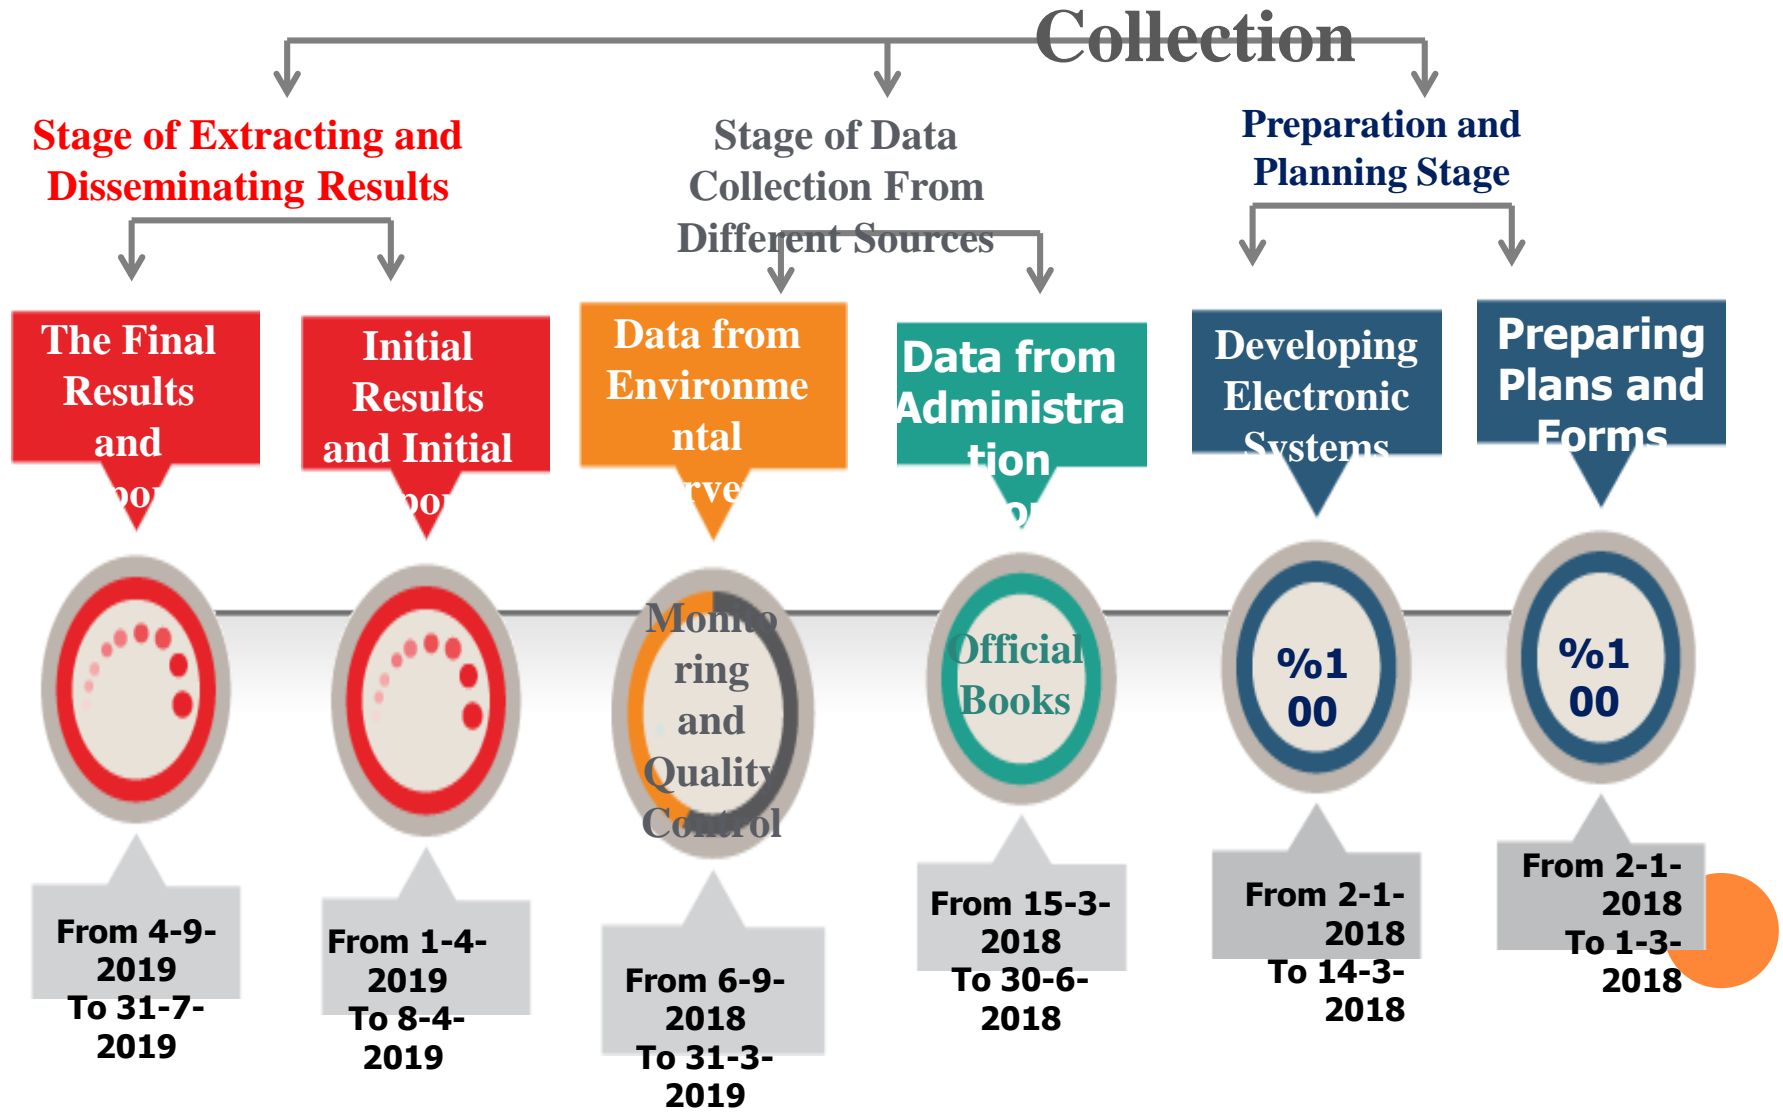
Collection

Stage of Extracting and Disseminating Results

Stage of Data Collection From Different Sources

Preparation and Planning Stage

The Final Results and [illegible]

Initial Results and Initial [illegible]

Data from Environmental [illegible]

Data from Administration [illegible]

Developing Electronic Systems

Preparing Plans and Forms

Monitoring and Quality Control

Official Books

%100

%100

From 4-9-2019 To 31-7-2019

From 1-4-2019 To 8-4-2019

From 6-9-2018 To 31-3-2019

From 15-3-2018 To 30-6-2018

From 2-1-2018 To 14-3-2018

From 2-1-2018 To 1-3-2018